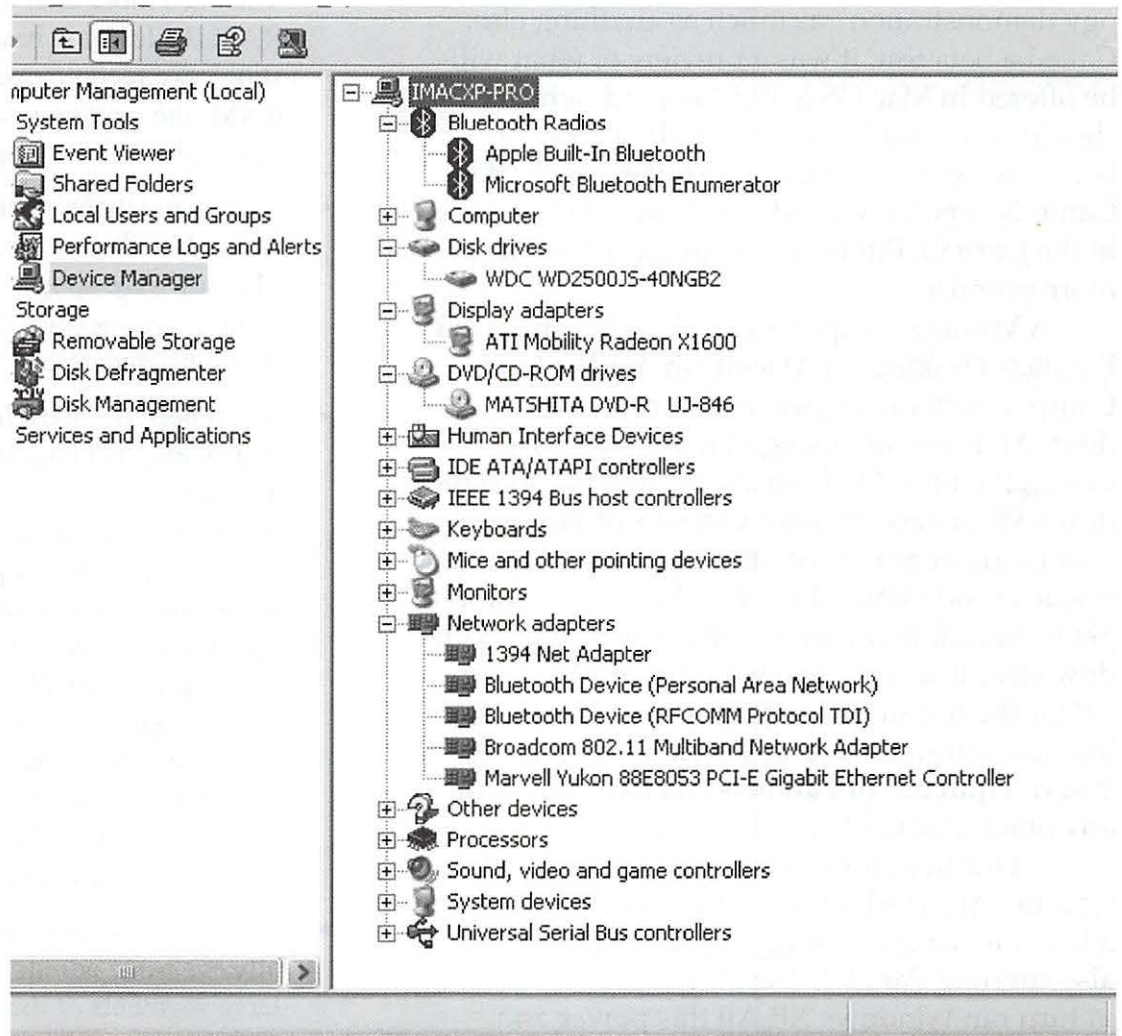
nputer Management (Local)
System Tools
Event Viewer
Shared Folders
Local Users and Groups
Performance Logs and Alerts
Device Manager
Storage
Removable Storage
Disk Defragmenter
Disk Management
Services and Applications

IMACXP-PRO
Bluetooth Radios
Apple Built-In Bluetooth
Microsoft Bluetooth Enumerator
Computer
Disk drives
WDC WD2500JS-40NGB2
Display adapters
ATI Mobility Radeon X1600
DVD/CD-ROM drives
MATSHITA DVD-R UJ-846
Human Interface Devices
IDE ATA/ATAPI controllers
IEEE 1394 Bus host controllers
Keyboards
Mice and other pointing devices
Monitors
Network adapters
1394 Net Adapter
Bluetooth Device (Personal Area Network)
Bluetooth Device (RFCOMM Protocol TDI)
Broadcom 802.11 Multiband Network Adapter
Marvell Yukon 88E8053 PCI-E Gigabit Ethernet Controller
Other devices
Processors
Sound, video and game controllers
System devices
Universal Serial Bus controllers